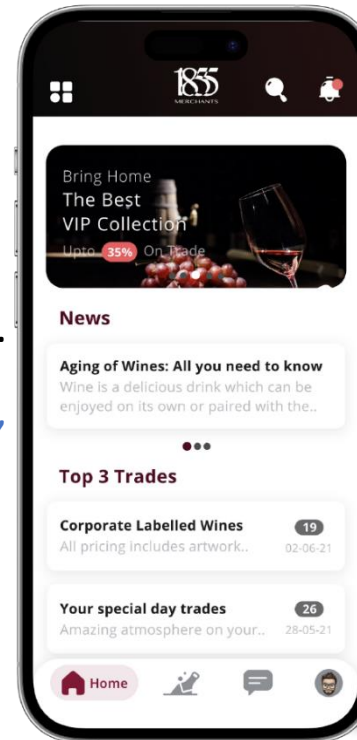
1855
MERCHANTS

Bring Home
The Best
VIP Collection
Upto 35% On Trade

News

Aging of Wines: All you need to know
Wine is a delicious drink which can be enjoyed on its own or paired with the..

Top 3 Trades

Corporate Labelled Wines
All pricing includes artwork..
19
02-06-21

Your special day trades
Amazing atmosphere on your..
26
28-05-21

Home